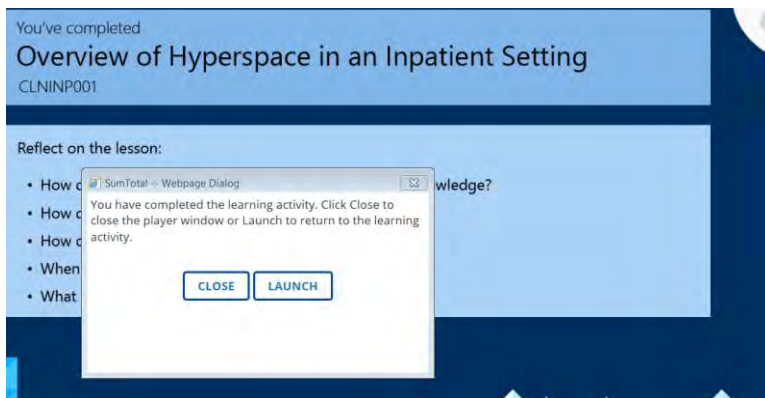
You've completed

Overview of Hyperspace in an Inpatient Setting

CLNINP001

Reflect on the lesson:

- How c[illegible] wledge?
- How c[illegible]
- How c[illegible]
- When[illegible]
- What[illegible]

SumTotal -- Webpage Dialog

You have completed the learning activity. Click Close to close the player window or Launch to return to the learning activity.

CLOSE LAUNCH